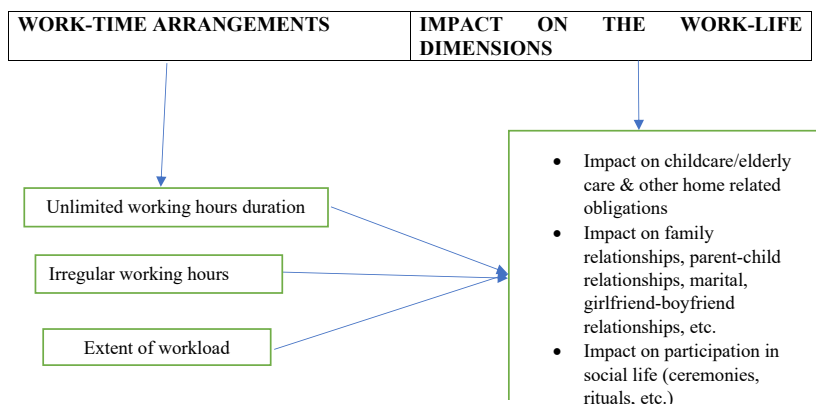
| WORK-TIME ARRANGEMENTS | IMPACT ON THE WORK-LIFE DIMENSIONS |
|---|---|

Unlimited working hours duration

Irregular working hours

Extent of workload

- Impact on childcare/elderly care & other home related obligations
- Impact on family relationships, parent-child relationships, marital, girlfriend-boyfriend relationships, etc.
- Impact on participation in social life (ceremonies, rituals, etc.)